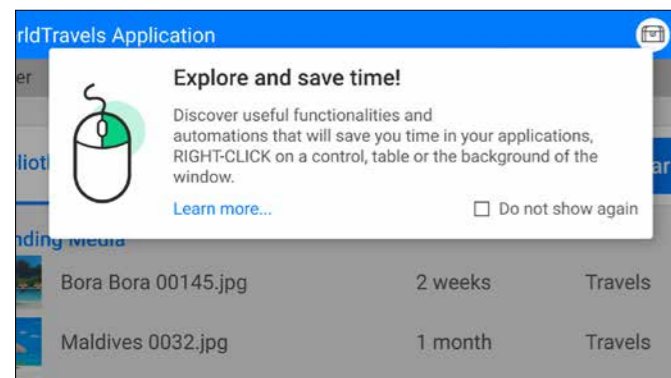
rldTravels Application

er

liot

ar

Explore and save time!

Discover useful functionalities and automations that will save you time in your applications, RIGHT-CLICK on a control, table or the background of the window.

Learn more...

Do not show again

nding Media

Bora Bora 00145.jpg 2 weeks Travels

Maldives 0032.jpg 1 month Travels